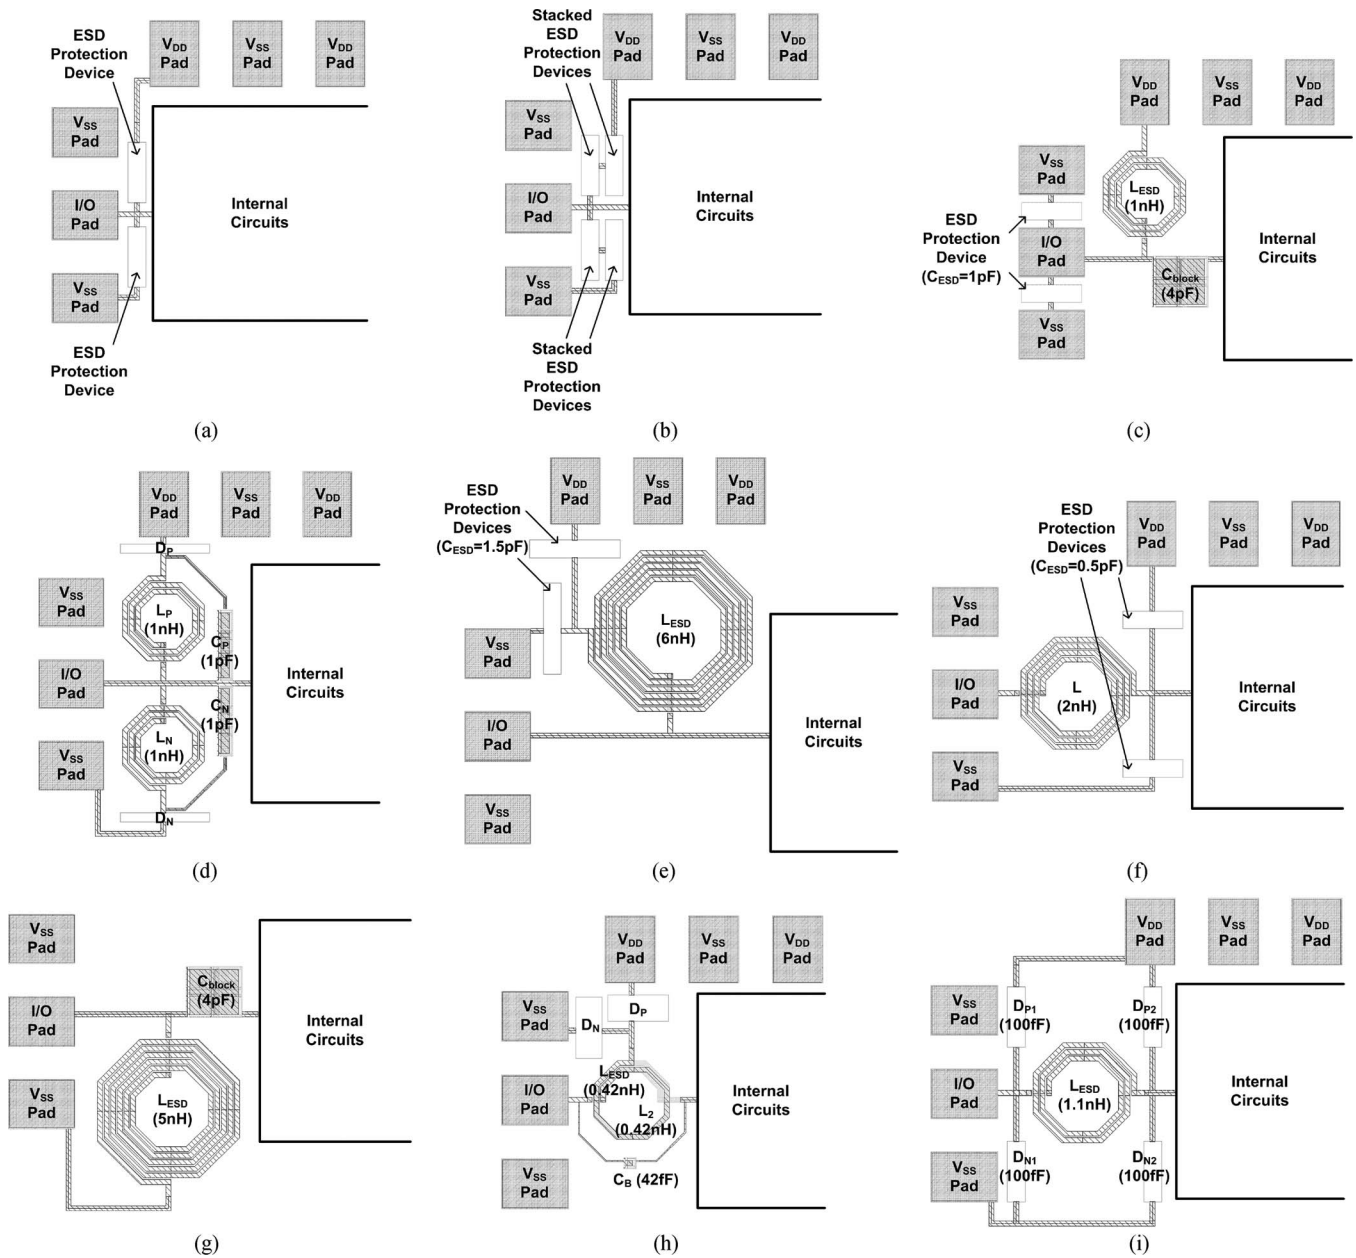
ESD Protection Device

$V_{DD}$ Pad

$V_{SS}$ Pad

$V_{DD}$ Pad

$V_{SS}$ Pad

I/O Pad

Internal Circuits

$V_{SS}$ Pad

ESD Protection Device

(a)

Stacked ESD Protection Devices

$V_{DD}$ Pad

$V_{SS}$ Pad

$V_{DD}$ Pad

$V_{SS}$ Pad

I/O Pad

Internal Circuits

$V_{SS}$ Pad

Stacked ESD Protection Devices

(b)

$V_{DD}$ Pad

$V_{SS}$ Pad

$V_{DD}$ Pad

$V_{SS}$ Pad

$L_{ESD}$ (1nH)

ESD Protection Device ($C_{ESD}$=1pF)

I/O Pad

$C_{block}$ (4pF)

Internal Circuits

$V_{SS}$ Pad

(c)

$V_{DD}$ Pad

$V_{SS}$ Pad

$V_{DD}$ Pad

$D_P$

$V_{SS}$ Pad

$L_P$ (1nH)

$C_P$ (1pF)

I/O Pad

Internal Circuits

$C_N$ (1pF)

$L_N$ (1nH)

$V_{SS}$ Pad

$D_N$

(d)

ESD Protection Devices ($C_{ESD}$=1.5pF)

$V_{DD}$ Pad

$V_{SS}$ Pad

$V_{DD}$ Pad

$L_{ESD}$ (6nH)

$V_{SS}$ Pad

I/O Pad

Internal Circuits

$V_{SS}$ Pad

(e)

ESD Protection Devices ($C_{ESD}$=0.5pF)

$V_{DD}$ Pad

$V_{SS}$ Pad

$V_{DD}$ Pad

$V_{SS}$ Pad

I/O Pad

L (2nH)

Internal Circuits

$V_{SS}$ Pad

(f)

$V_{SS}$ Pad

$C_{block}$ (4pF)

I/O Pad

Internal Circuits

$V_{SS}$ Pad

$L_{ESD}$ (5nH)

(g)

$V_{DD}$ Pad

$V_{SS}$ Pad

$V_{DD}$ Pad

$V_{SS}$ Pad

$D_N$

$D_P$

$L_{ESD}$ (0.42nH)

I/O Pad

$L_2$ (0.42nH)

Internal Circuits

$V_{SS}$ Pad

$C_B$ (42fF)

(h)

$V_{DD}$ Pad

$V_{SS}$ Pad

$V_{DD}$ Pad

$V_{SS}$ Pad

$D_{P1}$ (100fF)

$D_{P2}$ (100fF)

I/O Pad

$L_{ESD}$ (1.1nH)

Internal Circuits

$V_{SS}$ Pad

$D_{N1}$ (100fF)

$D_{N2}$ (100fF)

(i)